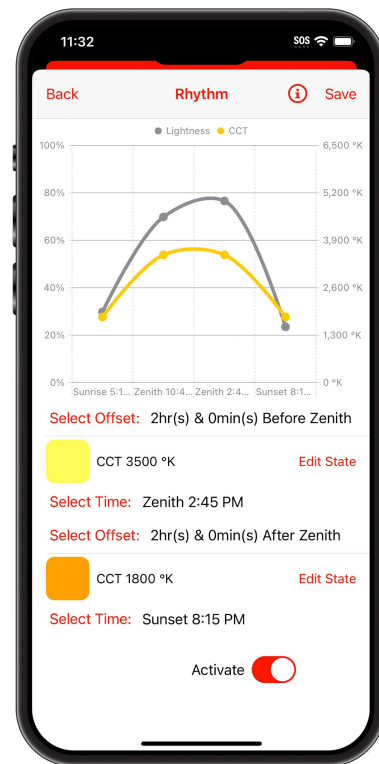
11:32

SOS

Back

Rhythm

Save

Lightness CCT

100%
80%
60%
40%
20%
0%

6,500 °K
5,200 °K
3,900 °K
2,600 °K
1,300 °K
0 °K

Sunrise 5:1... Zenith 10:4... Zenith 2:4... Sunset 8:1...

Select Offset: 2hr(s) & 0min(s) Before Zenith

CCT 3500 °K

Edit State

Select Time: Zenith 2:45 PM

Select Offset: 2hr(s) & 0min(s) After Zenith

CCT 1800 °K

Edit State

Select Time: Sunset 8:15 PM

Activate